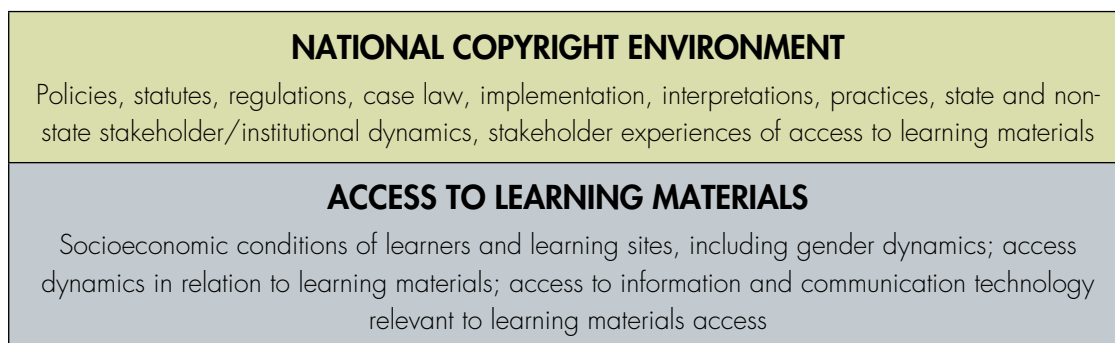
NATIONAL COPYRIGHT ENVIRONMENT

Policies, statutes, regulations, case law, implementation, interpretations, practices, state and non-state stakeholder/institutional dynamics, stakeholder experiences of access to learning materials

ACCESS TO LEARNING MATERIALS

Socioeconomic conditions of learners and learning sites, including gender dynamics; access dynamics in relation to learning materials; access to information and communication technology relevant to learning materials access